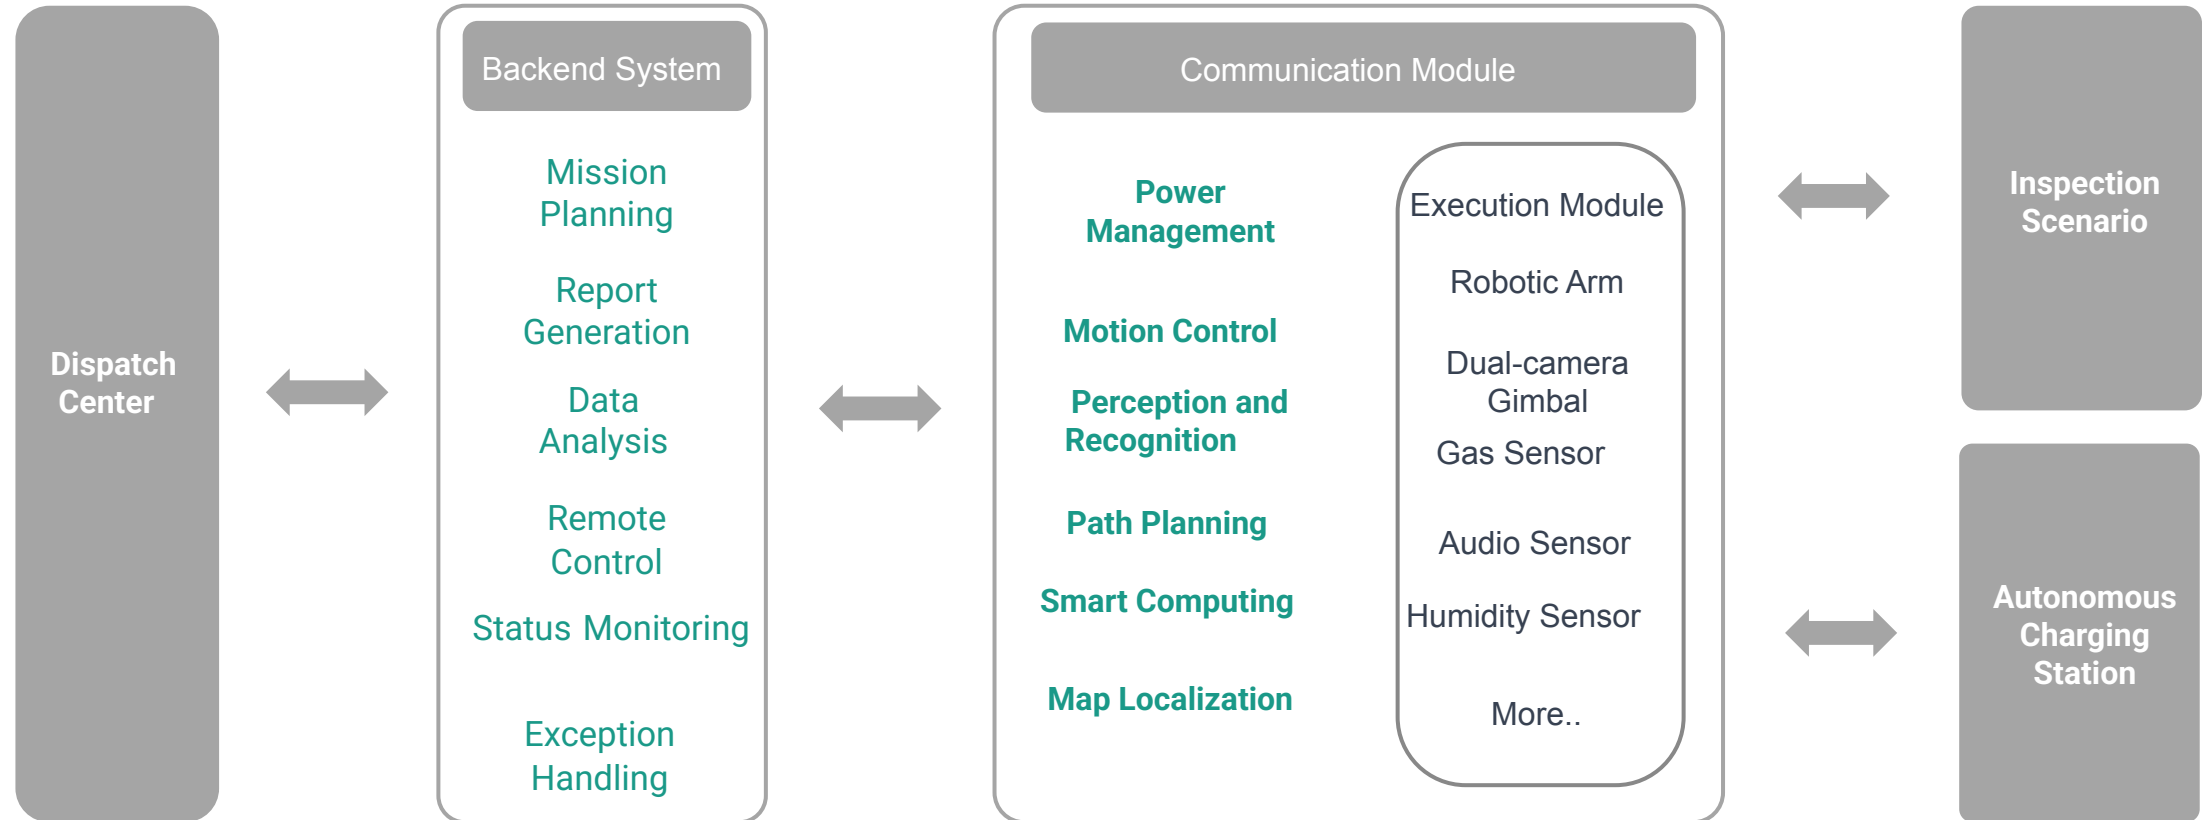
Dispatch Center

Backend System

Mission Planning

Report Generation

Data Analysis

Remote Control

Status Monitoring

Exception Handling

Communication Module

Power Management

Motion Control

Perception and Recognition

Path Planning

Smart Computing

Map Localization

Execution Module

Robotic Arm

Dual-camera Gimbal

Gas Sensor

Audio Sensor

Humidity Sensor

More..

Inspection Scenario

Autonomous Charging Station